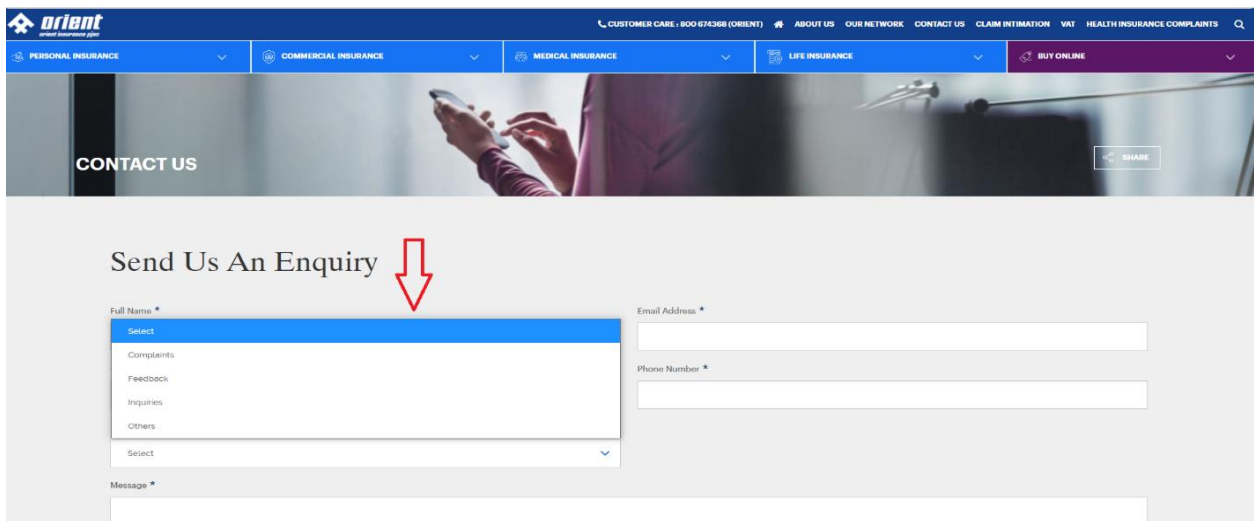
orient
orient insurance pjsc

CUSTOMER CARE : 800 674368 (ORIENT) ABOUT US OUR NETWORK CONTACT US CLAIM INTIMATION VAT HEALTH INSURANCE COMPLAINTS

PERSONAL INSURANCE COMMERCIAL INSURANCE MEDICAL INSURANCE LIFE INSURANCE BUY ONLINE

CONTACT US

SHARE

Send Us An Enquiry

Full Name *

Select
Complaints
Feedback
Inquiries
Others

Select

Email Address *

Phone Number *

Message *